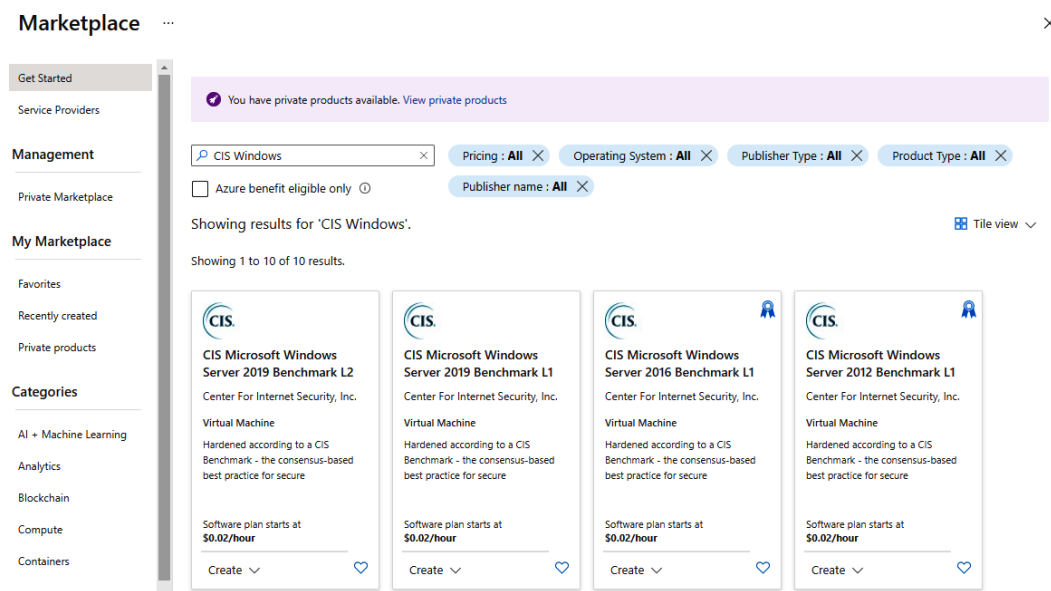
Marketplace ...

Get Started

Service Providers

Management

Private Marketplace

My Marketplace

Favorites

Recently created

Private products

Categories

AI + Machine Learning

Analytics

Blockchain

Compute

Containers

You have private products available. View private products

CIS Windows

Azure benefit eligible only

Pricing : All

Operating System : All

Publisher Type : All

Product Type : All

Publisher name : All

Showing results for 'CIS Windows'.

Tile view

Showing 1 to 10 of 10 results.

CIS.

CIS Microsoft Windows Server 2019 Benchmark L2

Center For Internet Security, Inc.

Virtual Machine

Hardened according to a CIS Benchmark - the consensus-based best practice for secure

Software plan starts at
$0.02/hour

Create

CIS.

CIS Microsoft Windows Server 2019 Benchmark L1

Center For Internet Security, Inc.

Virtual Machine

Hardened according to a CIS Benchmark - the consensus-based best practice for secure

Software plan starts at
$0.02/hour

Create

CIS.

CIS Microsoft Windows Server 2016 Benchmark L1

Center For Internet Security, Inc.

Virtual Machine

Hardened according to a CIS Benchmark - the consensus-based best practice for secure

Software plan starts at
$0.02/hour

Create

CIS.

CIS Microsoft Windows Server 2012 Benchmark L1

Center For Internet Security, Inc.

Virtual Machine

Hardened according to a CIS Benchmark - the consensus-based best practice for secure

Software plan starts at
$0.02/hour

Create